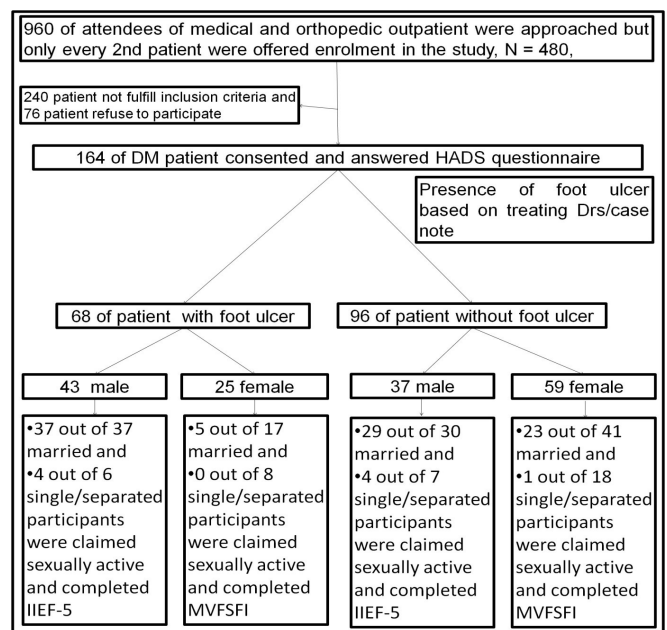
960 of attendees of medical and orthopedic outpatient were approached but only every 2nd patient were offered enrolment in the study, N = 480,

240 patient not fulfill inclusion criteria and 76 patient refuse to participate

164 of DM patient consented and answered HADS questionnaire

Presence of foot ulcer based on treating Drs/case note

68 of patient with foot ulcer

96 of patient without foot ulcer

43 male

25 female

37 male

59 female

•37 out of 37 married and •4 out of 6 single/separated participants were claimed sexually active and completed IIEF-5

•5 out of 17 married and •0 out of 8 single/separated participants were claimed sexually active and completed MVFSFI

•29 out of 30 married and •4 out of 7 single/separated participants were claimed sexually active and completed IIEF-5

•23 out of 41 married and •1 out of 18 single/separated participants were claimed sexually active and completed MVFSFI